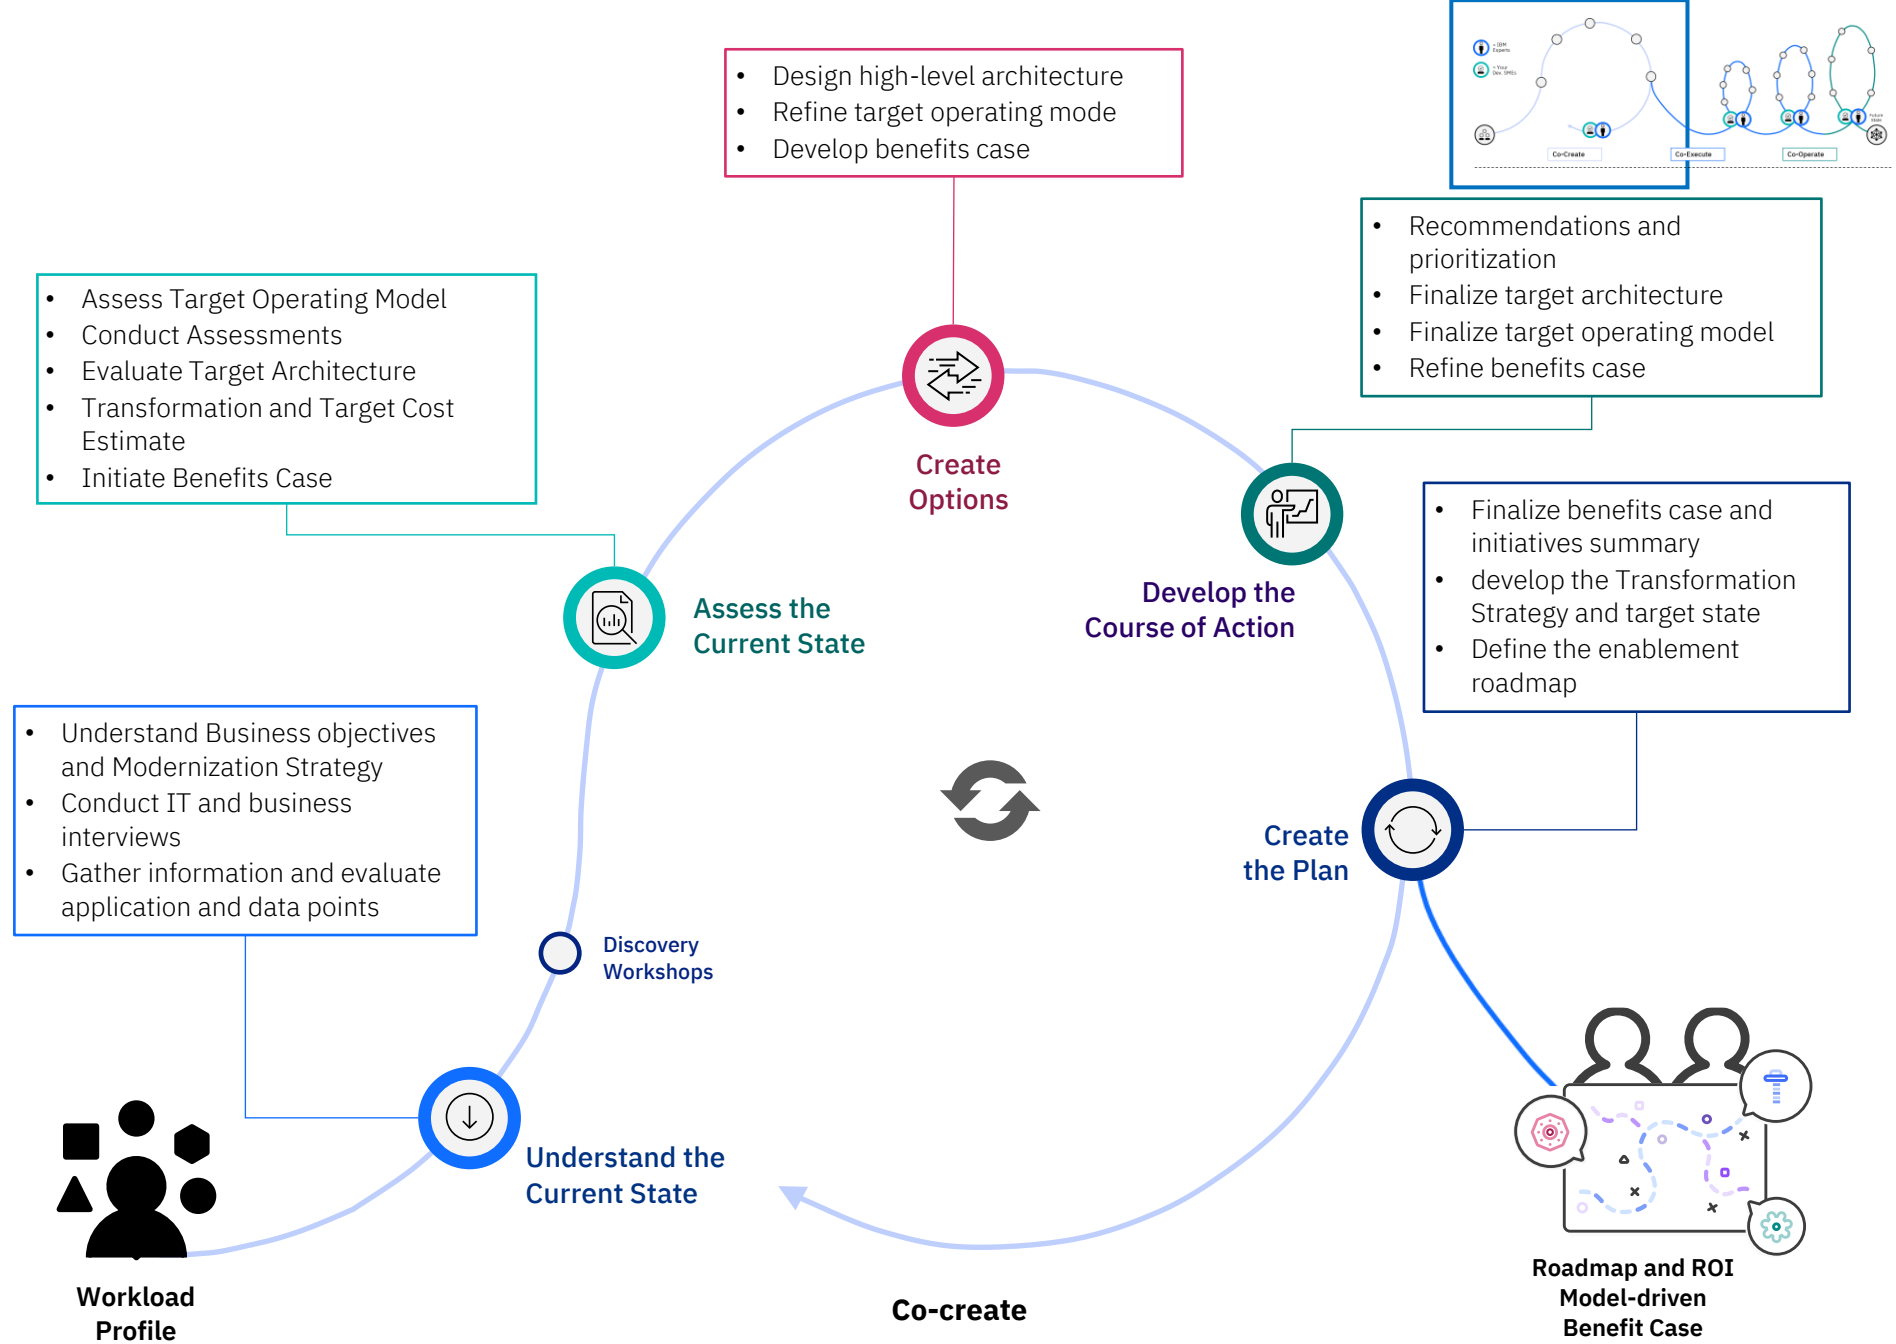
Co-Create
Co-Execute
Co-Operate

- Design high-level architecture
- Refine target operating mode
- Develop benefits case

- Recommendations and prioritization
- Finalize target architecture
- Finalize target operating model
- Refine benefits case

- Assess Target Operating Model
- Conduct Assessments
- Evaluate Target Architecture
- Transformation and Target Cost Estimate
- Initiate Benefits Case

Create Options

Develop the Course of Action

- Finalize benefits case and initiatives summary
- develop the Transformation Strategy and target state
- Define the enablement roadmap

Assess the Current State

- Understand Business objectives and Modernization Strategy
- Conduct IT and business interviews
- Gather information and evaluate application and data points

Create the Plan

Discovery Workshops

Understand the Current State

Workload Profile

Co-create

Roadmap and ROI Model-driven Benefit Case